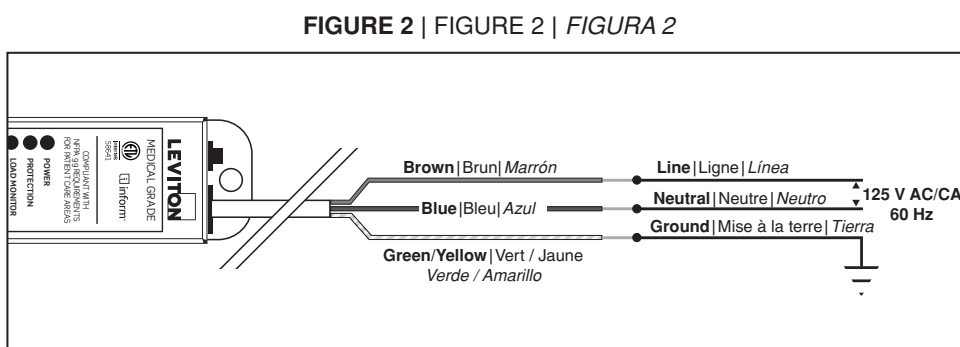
FIGURE 2 | FIGURE 2 | FIGURA 2

LEVITON
MEDICAL GRADE
i inform
COMPLIANT WITH NFPA 99 REQUIREMENTS FOR PATIENT CARE AREAS
5664
POWER
PROTECTION
LOAD MONITOR

Brown | Brun | Marrón
Blue | Bleu | Azul
Green/Yellow | Vert / Jaune
Verde / Amarillo

Line | Ligne | Línea
Neutral | Neutre | Neutro
Ground | Mise à la terre | Tierra

125 V AC/CA
60 Hz